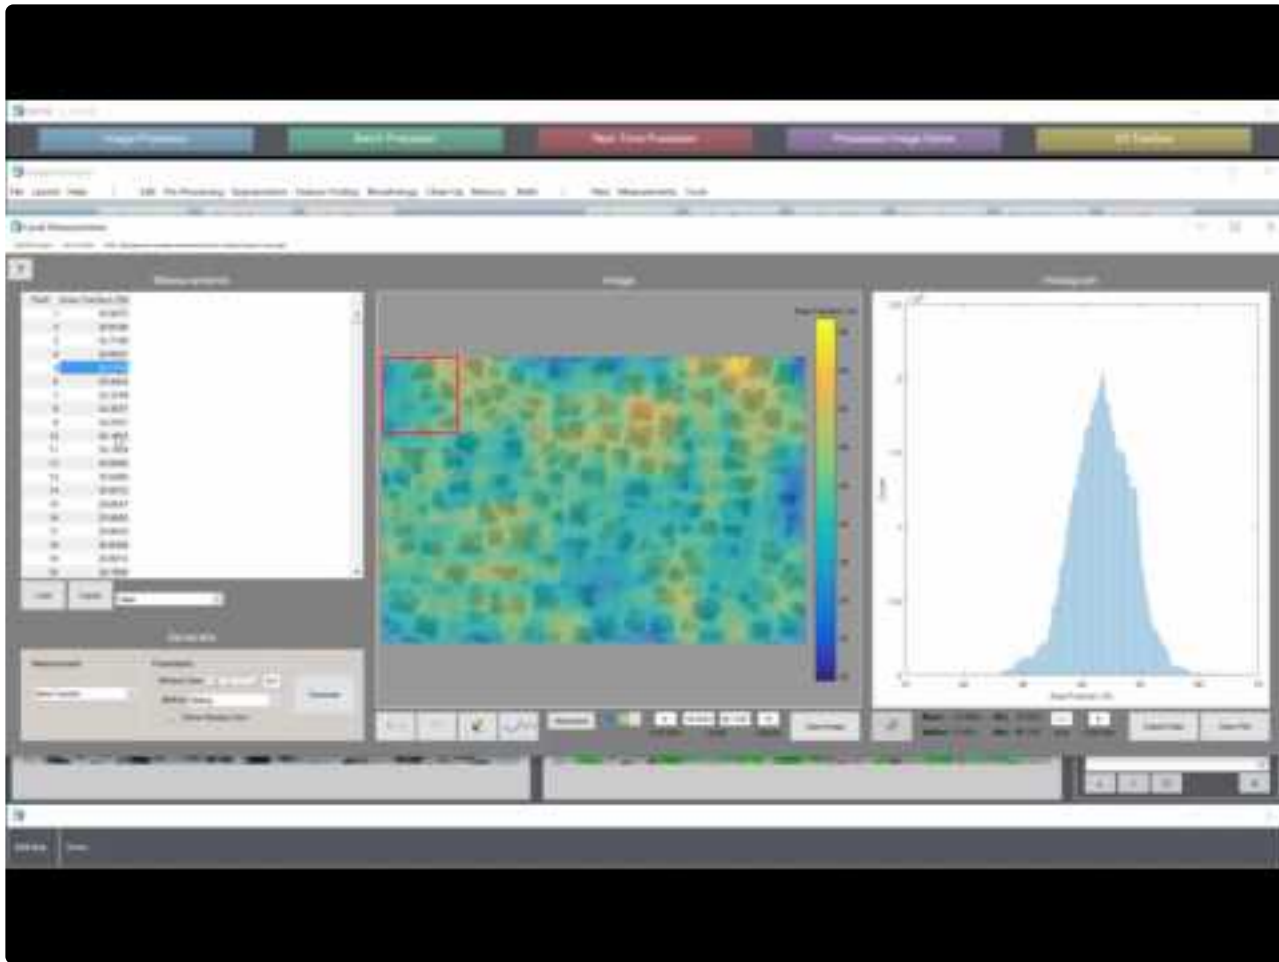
Image Processor

Batch Processor

Real-Time Processor

Processed Image Viewer

ID Toolbox

File Launch Help Edit Pre-Processing Segmentation Feature Finding Morphology Clean-Up Measure Math Plots Measurements Tools

Local Measurements

Measurements

Image

Histogram

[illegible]